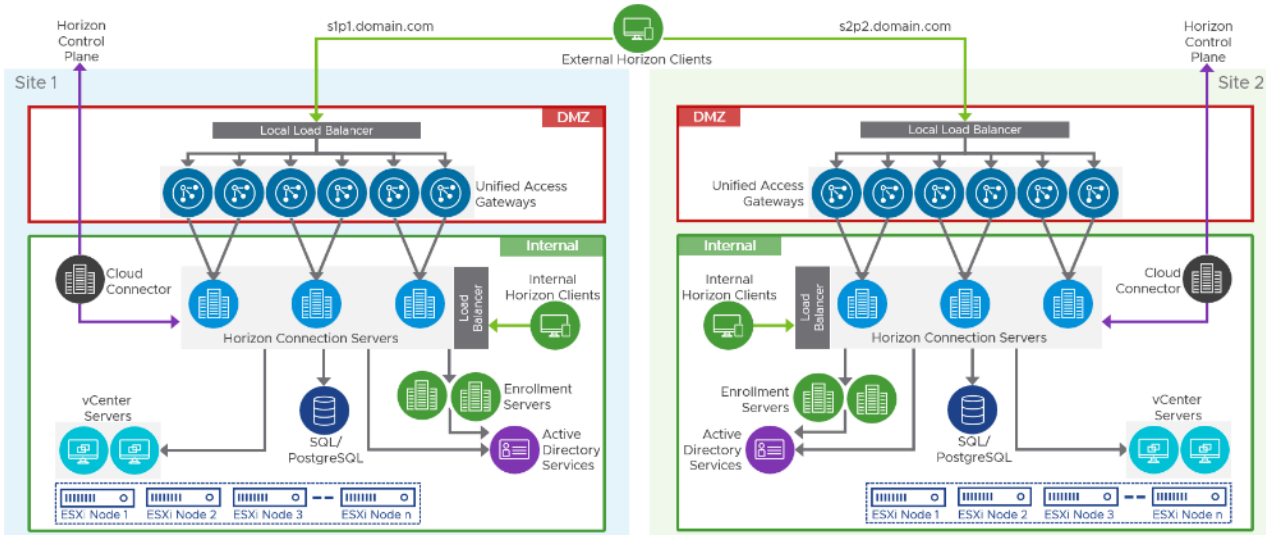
Horizon Control Plane

s1p1.domain.com

External Horizon Clients

s2p2.domain.com

Horizon Control Plane

Site 1

DMZ

Local Load Balancer

Unified Access Gateways

Internal

Cloud Connector

Load Balancer

Internal Horizon Clients

Horizon Connection Servers

Enrollment Servers

vCenter Servers

SQL/ PostgreSQL

Active Directory Services

ESXi Node 1 ESXi Node 2 ESXi Node 3 ESXi Node n

Site 2

DMZ

Local Load Balancer

Unified Access Gateways

Internal

Internal Horizon Clients

Load Balancer

Cloud Connector

Horizon Connection Servers

Enrollment Servers

Active Directory Services

SQL/ PostgreSQL

vCenter Servers

ESXi Node 1 ESXi Node 2 ESXi Node 3 ESXi Node n